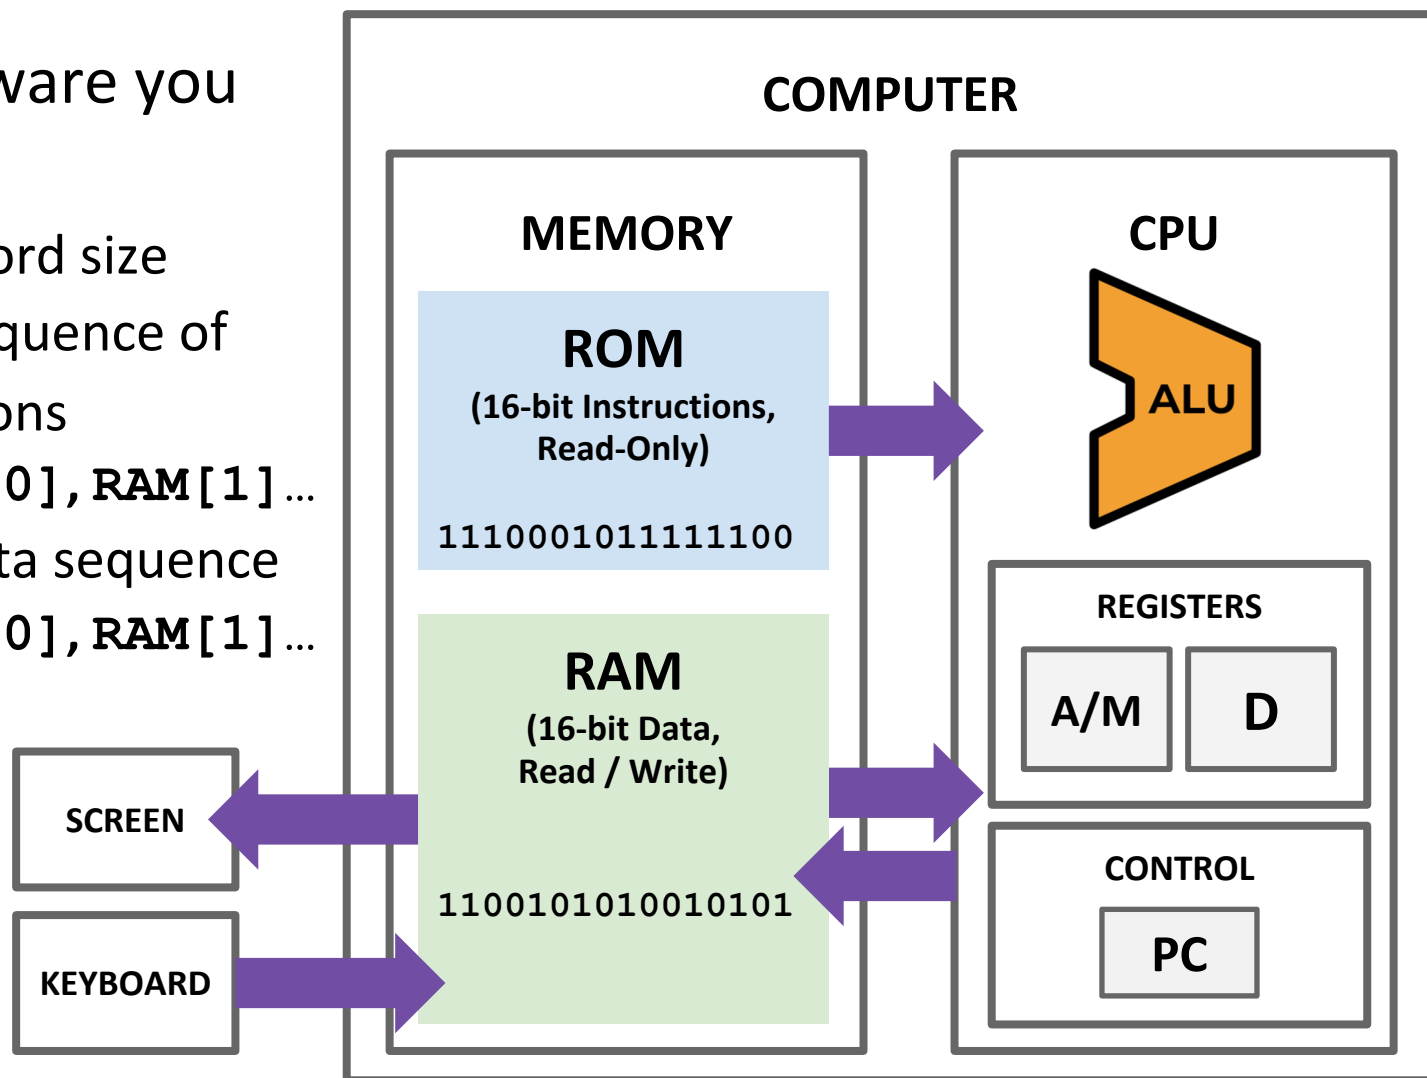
ware you

ord size
quence of
ons
0],RAM[1]...
ta sequence
0],RAM[1]...

COMPUTER

MEMORY

ROM
(16-bit Instructions, Read-Only)

1110001011111100

RAM
(16-bit Data, Read / Write)

1100101010010101

CPU

ALU

REGISTERS

A/M

D

CONTROL

PC

SCREEN

KEYBOARD